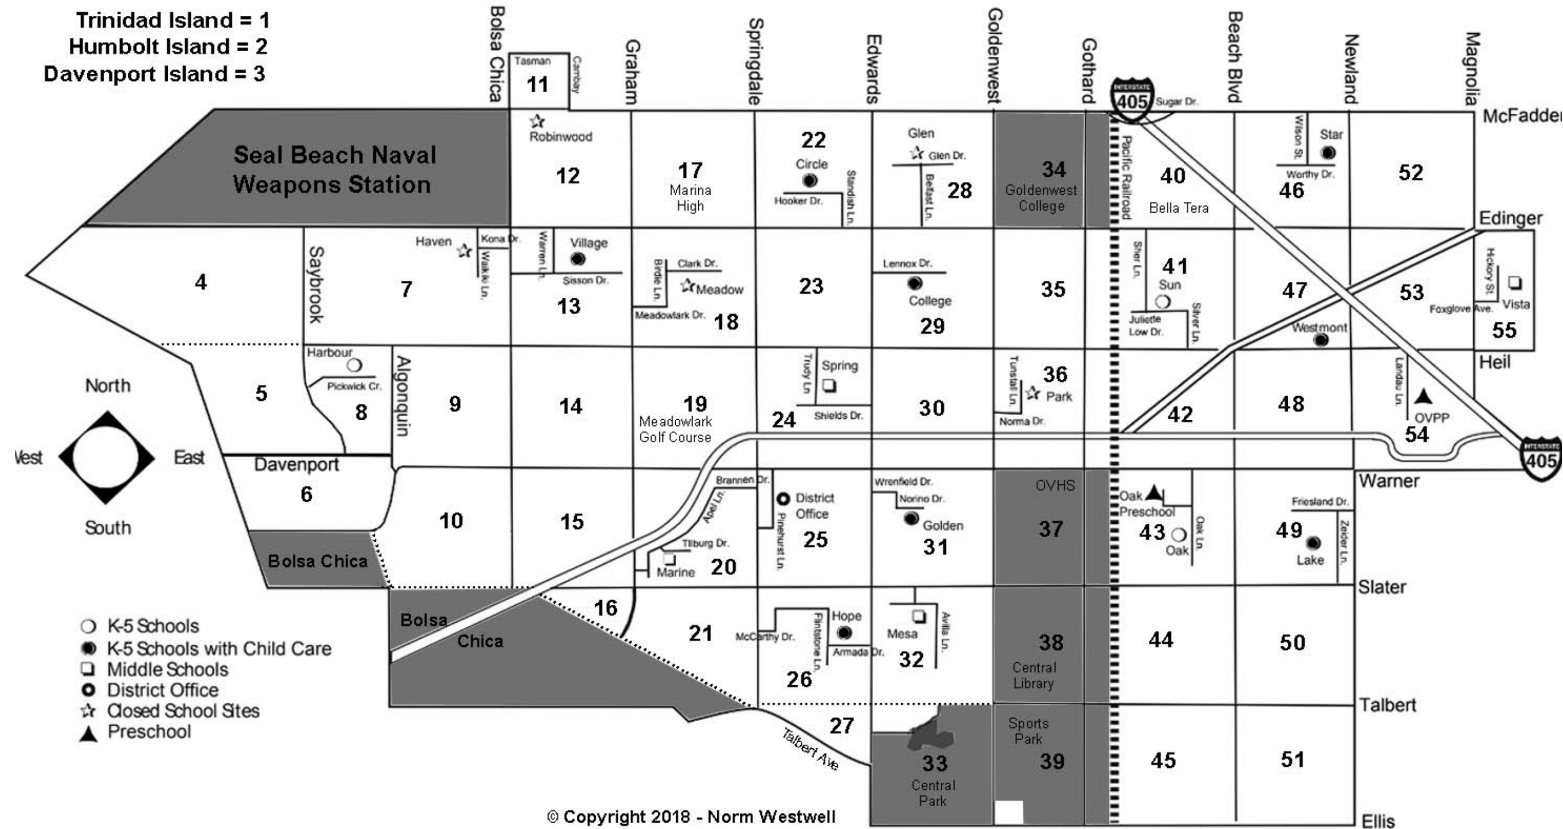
Trinidad Island = 1
Humbolt Island = 2
Davenport Island = 3

Bolsa Chica
Graham
Springdale
Edwards
Goldenwest
Gothard
Beach Blvd
Newland
Magnolia

Tasman
Cambay
11
Robinwood
12
17
Marina High
22
Circle
Hooker Dr.
Standish Ln.
Glen
Glen Dr.
Belfast Ln.
28
34
Goldenwest College
Pacific Railroad
405
Sugar Dr.
40
Bella Tera
Wilson St.
Worthy Dr.
Star
46
52
McFadden

Seal Beach Naval Weapons Station

Edinger

4
Saybrook
7
Haven
Kona Dr.
Waikiki Ln.
Warren Ln.
Village
Sisson Dr.
13
Birdie Ln.
Clark Dr.
Meadow
Meadowlark Dr.
18
23
Lennox Dr.
College
29
35
Sher Ln.
41
Sun
Juliette Low Dr.
Silver Ln.
47
Westmont
53
Hickory St.
Vista
Foxglove Ave.
55

Harbour
Pickwick Cr.
8
5
Algonquin
9
14
19
Meadowlark Golf Course
Trudy Ln.
Spring
Shields Dr.
24
30
Tunstall Ln.
36
Park
Norma Dr.
42
48
Landau Ln.
OVPP
54
Heil

North
West
East
South

Davenport
6
10
15
Brannen Dr.
Abel Ln.
Tilburg Dr.
Marine
20
District Office
Pinehurst Ln.
25
Wrenfield Dr.
Norino Dr.
Golden
31
OVHS
37
Oak
Preschool
43
Oak
Oak Ln.
Friesland Dr.
49
Lake
Zeider Ln.
Warner
405

Bolsa Chica

Bolsa Chica
16
21
McCarthy Dr.
Flintstone Ln.
Hope
Armada Dr.
26
Mesa
Avila Ln.
32
38
Central Library
44
50
Slater

K-5 Schools
K-5 Schools with Child Care
Middle Schools
District Office
Closed School Sites
Preschool

27
Talbert Ave
33
Central Park
Sports Park
39
45
51
Talbert

© Copyright 2018 - Norm Westwell
Ellis